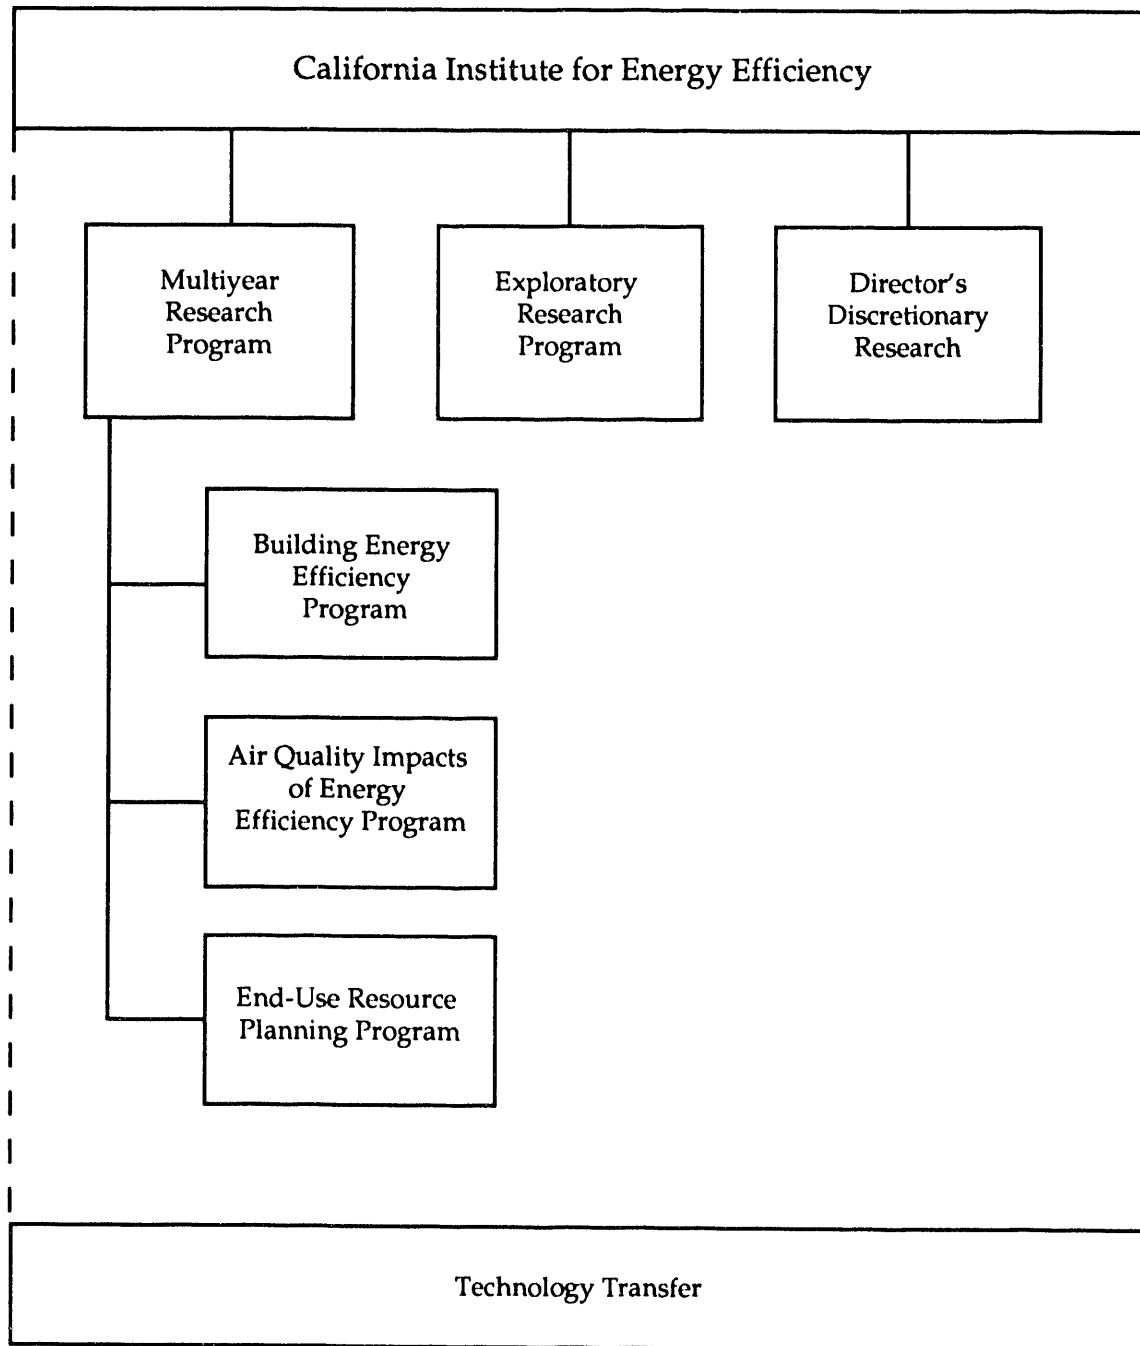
California Institute for Energy Efficiency

Multiyear Research Program

Exploratory Research Program

Director's Discretionary Research

Building Energy Efficiency Program

Air Quality Impacts of Energy Efficiency Program

End-Use Resource Planning Program

Technology Transfer